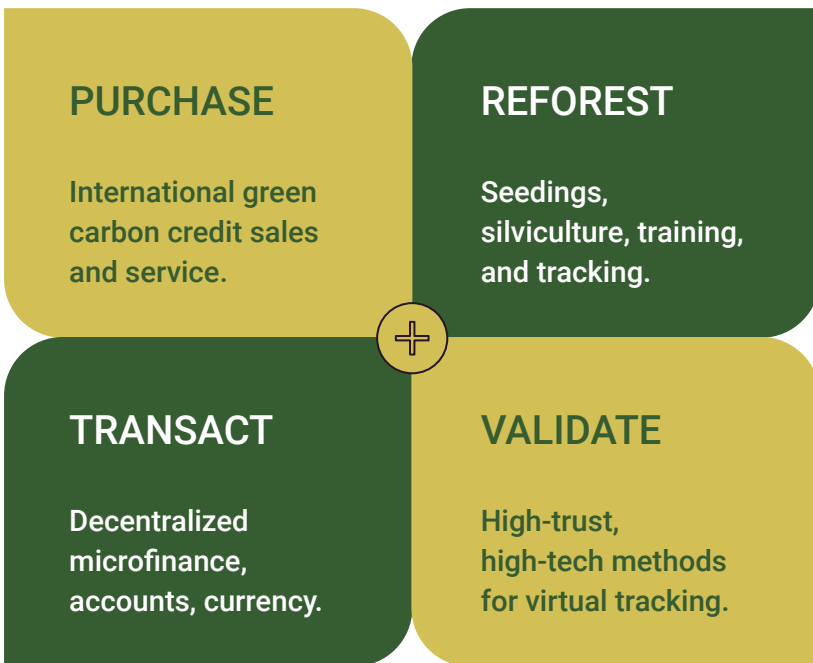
PURCHASE

International green carbon credit sales and service.

REFOREST

Seedings, silviculture, training, and tracking.

TRANSACT

Decentralized microfinance, accounts, currency.

VALIDATE

High-trust, high-tech methods for virtual tracking.